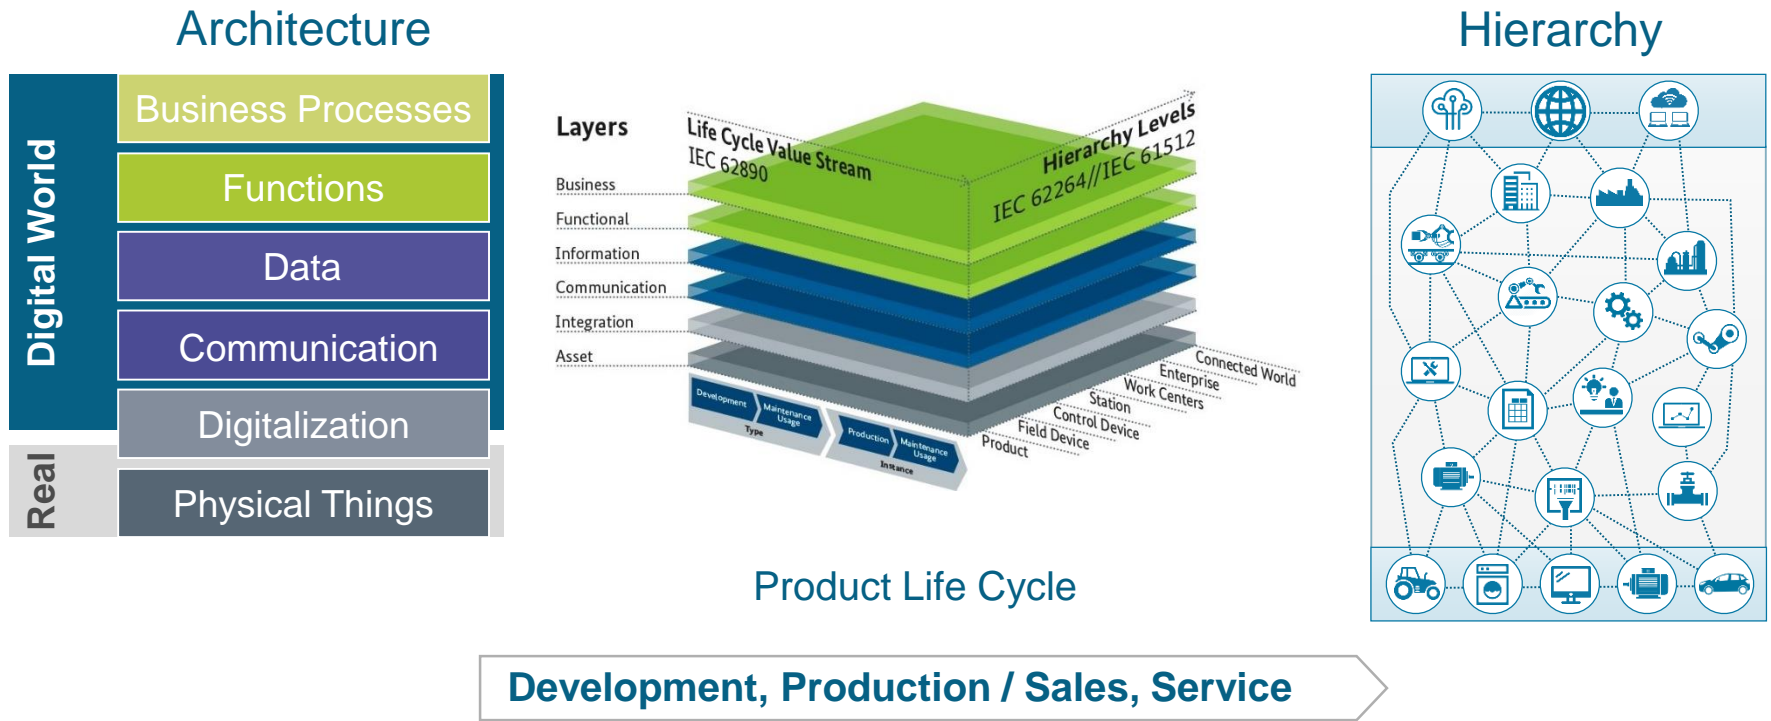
Architecture

Digital World

Real

Business Processes

Functions

Data

Communication

Digitalization

Physical Things

Layers

Life Cycle Value Stream
IEC 62890

Hierarchy Levels
IEC 62264//IEC 61512

Business
Functional
Information
Communication
Integration
Asset

Development
Maintenance Usage
Type
Production
Maintenance Usage
Instance

Connected World
Enterprise
Work Centers
Station
Control Device
Field Device
Product

Product Life Cycle

Hierarchy

Development, Production / Sales, Service